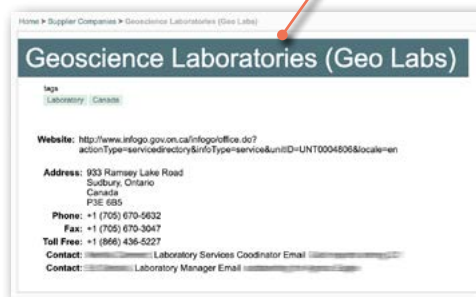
Home > Supplier Companies > Geoscience Laboratories (Geo Labs)

Geoscience Laboratories (Geo Labs)

tags
Laboratory Canada

Website: http://www.infogo.gov.on.ca/infogo/office.do?actionType=servicedirectory&infoType=service&unitID=UNT0004806&locale=en

Address: 933 Ramsey Lake Road
Sudbury, Ontario
Canada
P3E 6B5

Phone: +1 (705) 670-5632

Fax: +1 (705) 670-3047

Toll Free: +1 (866) 436-5227

Contact: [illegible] Laboratory Services Coodinator Email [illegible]

Contact: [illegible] Laboratory Manager Email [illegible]